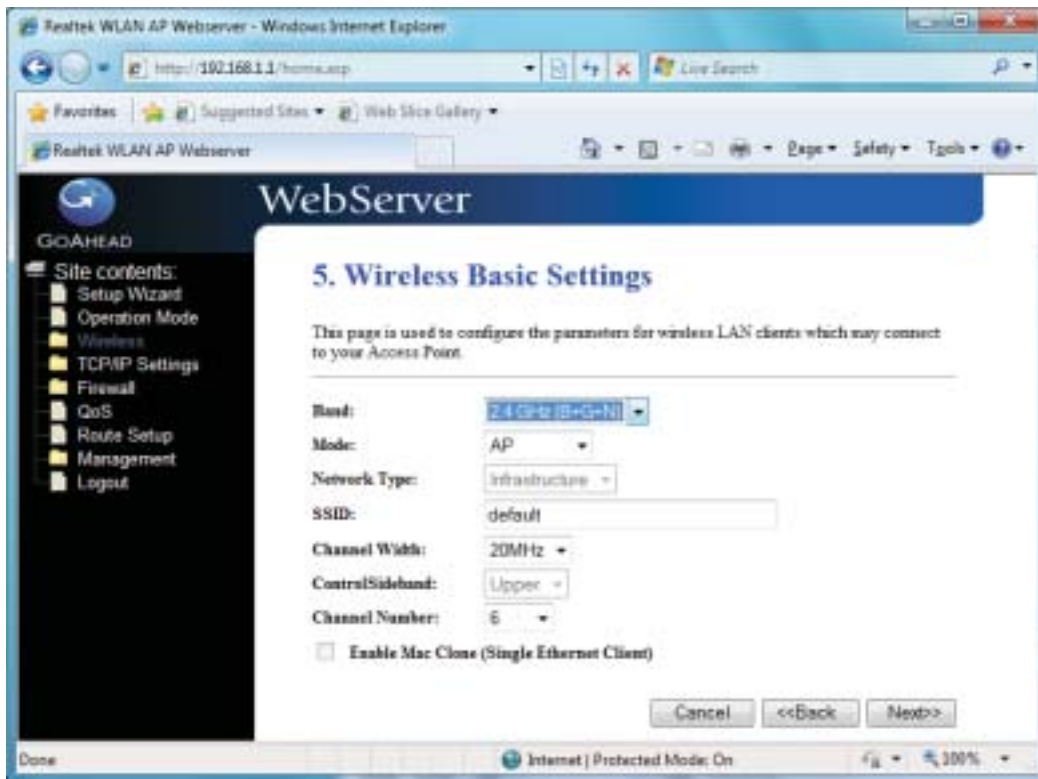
Realtek WLAN AP Webserver - Windows Internet Explorer

http://192.168.1.1/home.asp

Live Search

Favorites

Suggested Sites ▾

Web Slice Gallery ▾

Realtek WLAN AP Webserver

Page ▾ Safety ▾ Tools ▾

WebServer

GOAHEAD

Site contents:
Setup Wizard
Operation Mode
Wireless
TCP/IP Settings
Firewall
QoS
Route Setup
Management
Logout

5. Wireless Basic Settings

This page is used to configure the parameters for wireless LAN clients which may connect to your Access Point.

Band: 2.4 GHz (B+G+N)
Mode: AP
Network Type: Infrastructure
SSID: default
Channel Width: 20MHz
ControlSideband: Upper
Channel Number: 6

Enable Mac Clone (Single Ethernet Client)

Cancel <<Back Next>>

Done

Internet | Protected Mode: On

100%